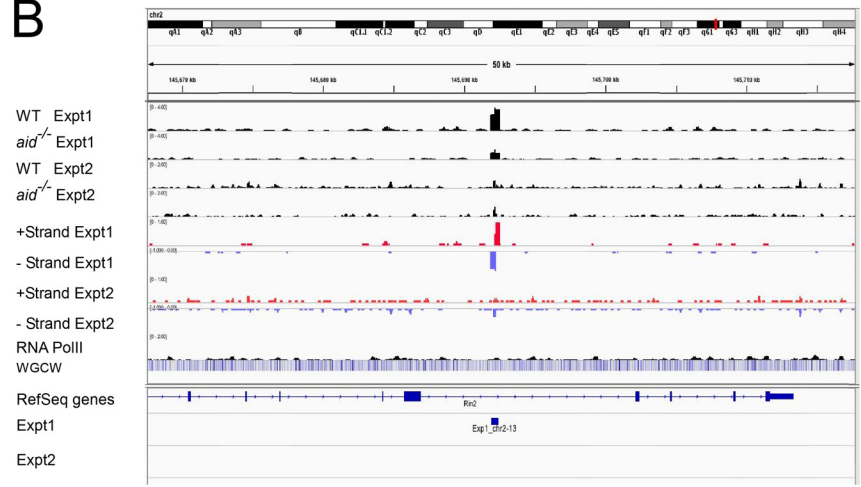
B

chr2

qA1 qA2 qA3 qB qC1.1 qC1.2 qC2 qC3 qD qE1 qE2 qE3 qE4 qE5 qF1 qF2 qF3 qG1 qG3 qH1 qH2 qH3 qH4

50 kb

145,670 kb 145,680 kb 145,690 kb 145,700 kb 145,710 kb

WT Expt1
[0 - 4.00]
$aid^{-/-}$ Expt1
[0 - 4.00]
WT Expt2
[0 - 2.00]
$aid^{-/-}$ Expt2
[0 - 2.00]
+Strand Expt1
[0 - 1.00]
- Strand Expt1
[-1.000 - 0.00]
+Strand Expt2
[0 - 1.00]
- Strand Expt2
[-1.000 - 0.00]
RNA PolII
[0 - 2.00]
WGCW

RefSeq genes
Rin2
Expt1
Expt1_chr2-13
Expt2